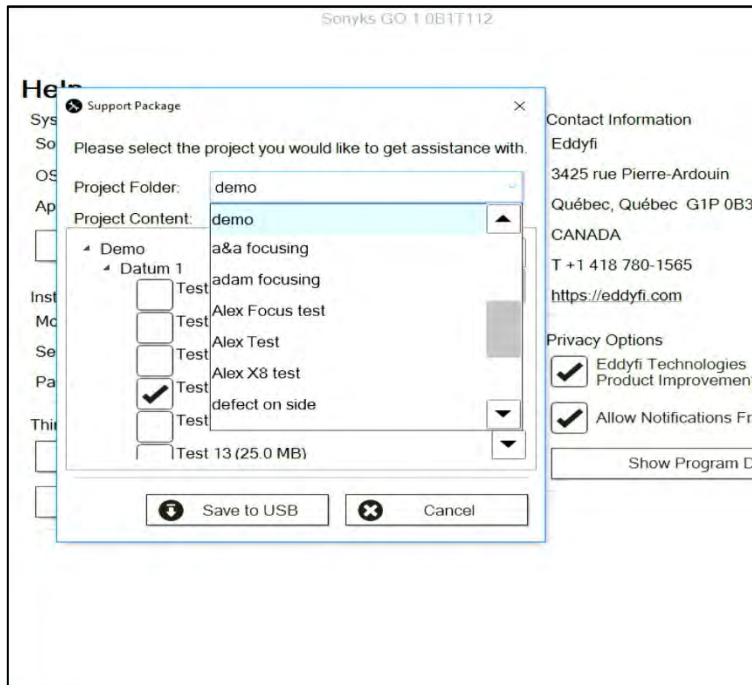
Sonyks GO 1.0B1T112

He

Sys

So

OS

Ap

Inst

Mo

Se

Pa

Thi

Support Package

×

Please select the project you would like to get assistance with.

Project Folder: demo

Project Content:

demo

a&a focusing

adam focusing

Alex Focus test

Alex Test

Alex X8 test

defect on side

Demo

Datum 1

Test

Test

Test

Test

Test

Test 13 (25.0 MB)

Save to USB

Cancel

Contact Information

Eddyfi

3425 rue Pierre-Ardouin

Québec, Québec G1P 0B3

CANADA

T +1 418 780-1565

https://eddyfi.com

Privacy Options

Eddyfi Technologies Product Improvement

Allow Notifications Fr

Show Program D